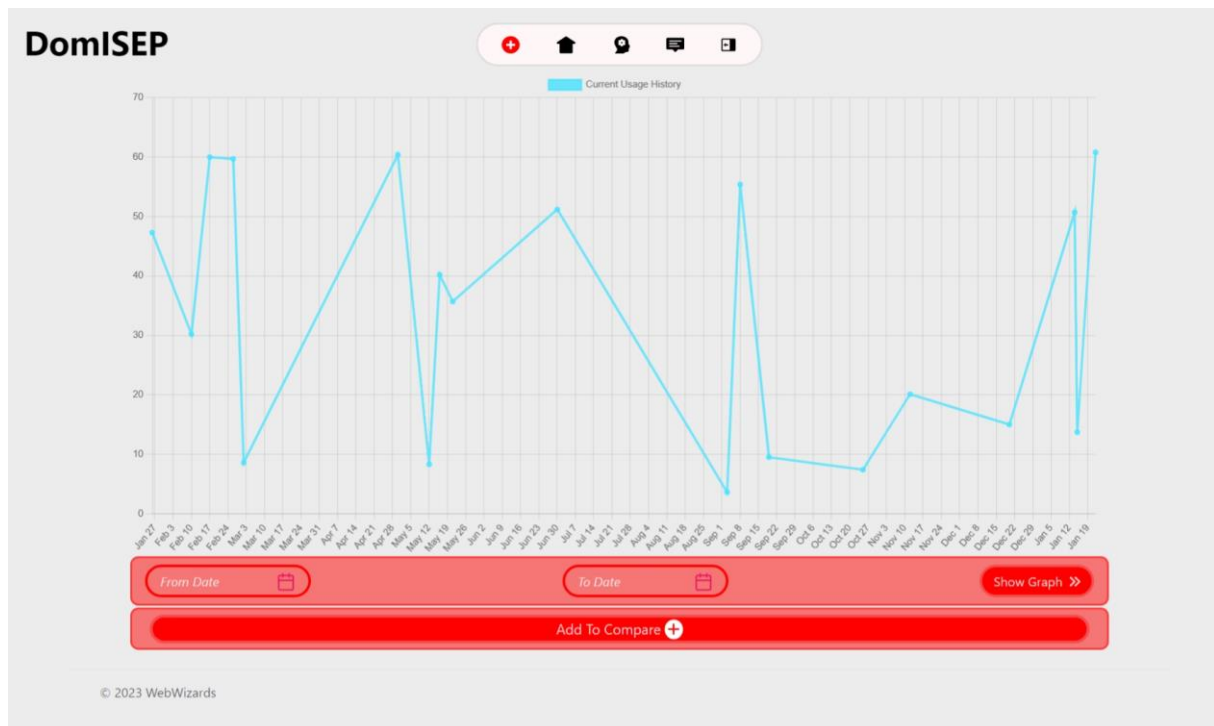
DomISEP

Current Usage History

70
60
50
40
30
20
10
0

Jan 27, Feb 3, Feb 10, Feb 17, Feb 24, Mar 3, Mar 10, Mar 17, Mar 24, Mar 31, Apr 7, Apr 14, Apr 21, Apr 28, May 5, May 12, May 19, May 26, Jun 2, Jun 9, Jun 16, Jun 23, Jun 30, Jul 7, Jul 14, Jul 21, Jul 28, Aug 4, Aug 11, Aug 18, Aug 25, Sep 1, Sep 8, Sep 15, Sep 22, Sep 29, Oct 6, Oct 13, Oct 20, Oct 27, Nov 3, Nov 10, Nov 17, Nov 24, Dec 1, Dec 8, Dec 15, Dec 22, Dec 29, Jan 5, Jan 12, Jan 19

From Date

To Date

Show Graph »

Add To Compare

© 2023 WebWizards